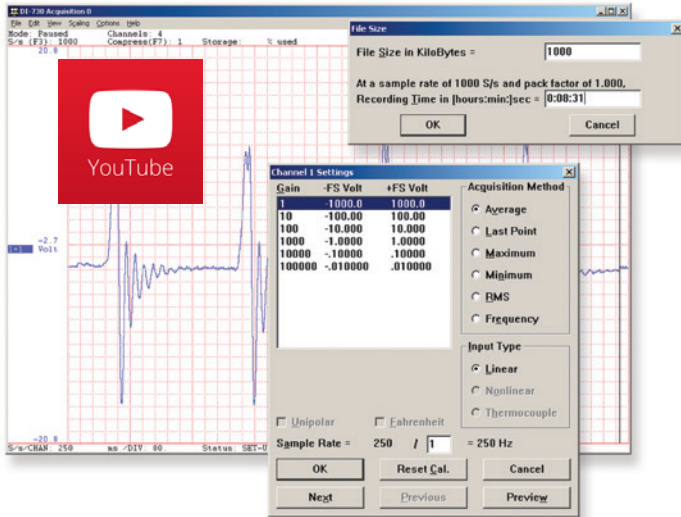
DI-730 Acquisition 0

File Edit View Scaling Options Help

Mode: Paused Channels: 4

S/s (F3): 1000 Compress(F7): 1 Storage: % used

20.0

YouTube

-2.7 Volt

-20.0

S/s/CHAN: 250 ms /DIV: 80. Status: SET-0

File Size

File Size in KiloBytes = 1000

At a sample rate of 1000 S/s and pack factor of 1.000, Recording Time in [hours:min:]sec = 0:08:31

OK

Cancel

Channel 1 Settings

| Gain | -FS Volt | +FS Volt |
|---|---|---|
| 1 | -1000.0 | 1000.0 |
| 10 | -100.00 | 100.00 |
| 100 | -10.000 | 10.000 |
| 1000 | -1.0000 | 1.0000 |
| 10000 | -.10000 | .10000 |
| 100000 | -.010000 | .010000 |

Acquisition Method

Average

Last Point

Maximum

Minimum

RMS

Frequency

Input Type

Linear

Nonlinear

Thermocouple

Unipolar

Fahrenheit

Sample Rate = 250 / 1 = 250 Hz

OK

Reset Cal.

Cancel

Next

Previous

Preview